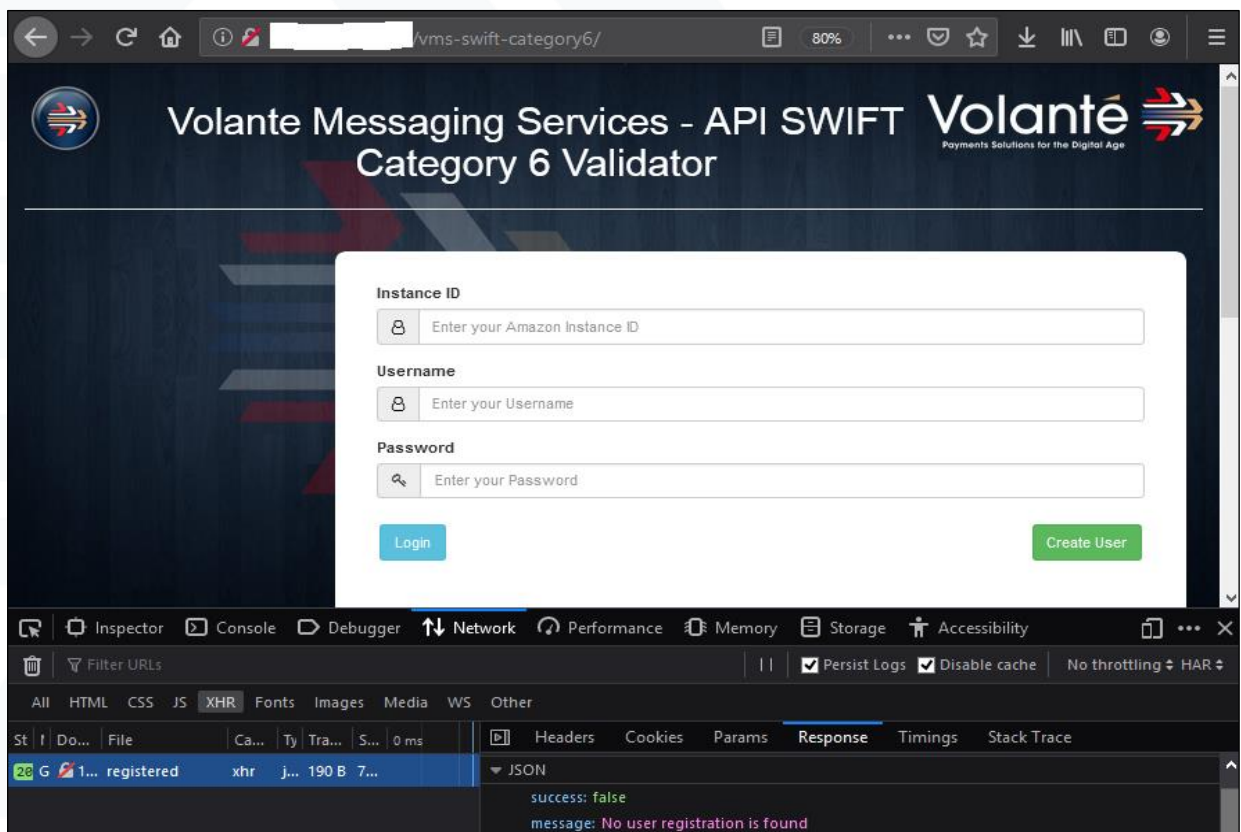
/vms-swift-category6/

80%

Volante Messaging Services - API SWIFT Category 6 Validator

Volanté
Payments Solutions for the Digital Age

Instance ID
Enter your Amazon Instance ID

Username
Enter your Username

Password
Enter your Password

Login

Create User

Inspector Console Debugger Network Performance Memory Storage Accessibility

Filter URLs

Persist Logs Disable cache No throttling HAR

All HTML CSS JS XHR Fonts Images Media WS Other

| St | I | Do... | File | Ca... | Ty | Tra... | S... | 0 ms |
|---|---|---|---|---|---|---|---|---|
| 20 | G | 1... | registered | xhr | j... | 190 B | 7... | |

Headers Cookies Params Response Timings Stack Trace

JSON
success: false
message: No user registration is found